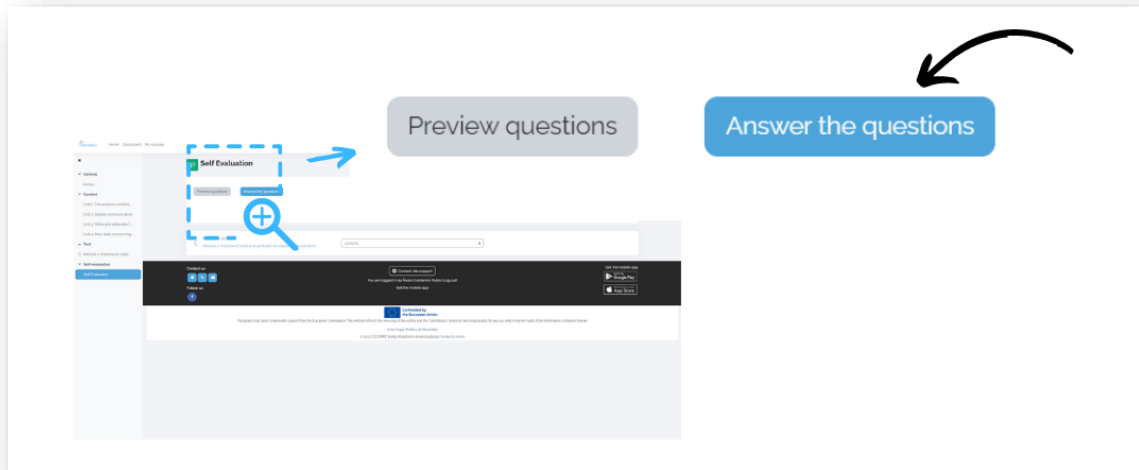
Preview questions

Answer the questions

Home Dashboard My courses

General

Content

Unit 1

Unit 2

Unit 3

Unit 4

Test

Self evaluation

Self Evaluation

Self Evaluation

Preview questions

Answer the questions

Contact us

Follow us

Contact site support

Get the mobile app

Google Play

App Store

Co-funded by the European Union

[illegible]